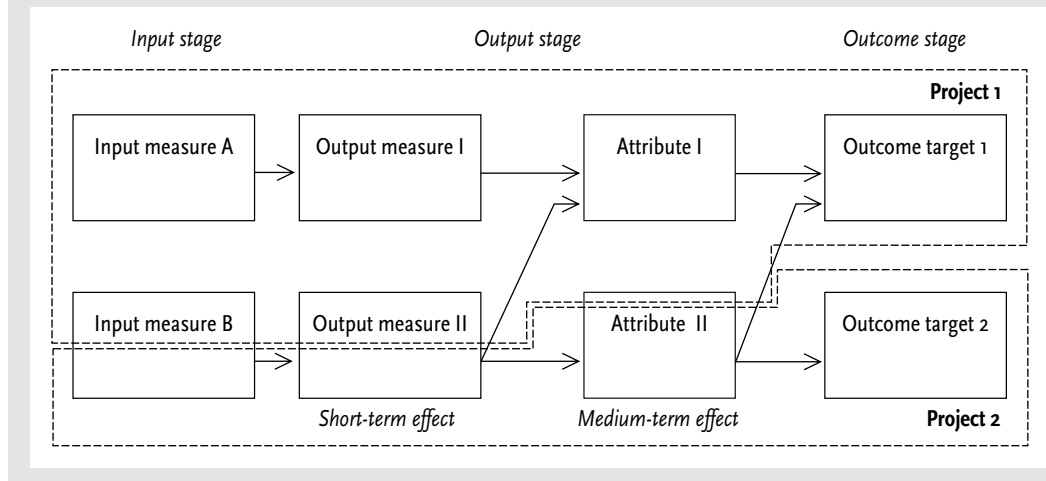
Input stage

Output stage

Outcome stage

Project 1

Input measure A

Output measure I

Attribute I

Outcome target 1

Input measure B

Output measure II

Attribute II

Outcome target 2

Short-term effect

Medium-term effect

Project 2